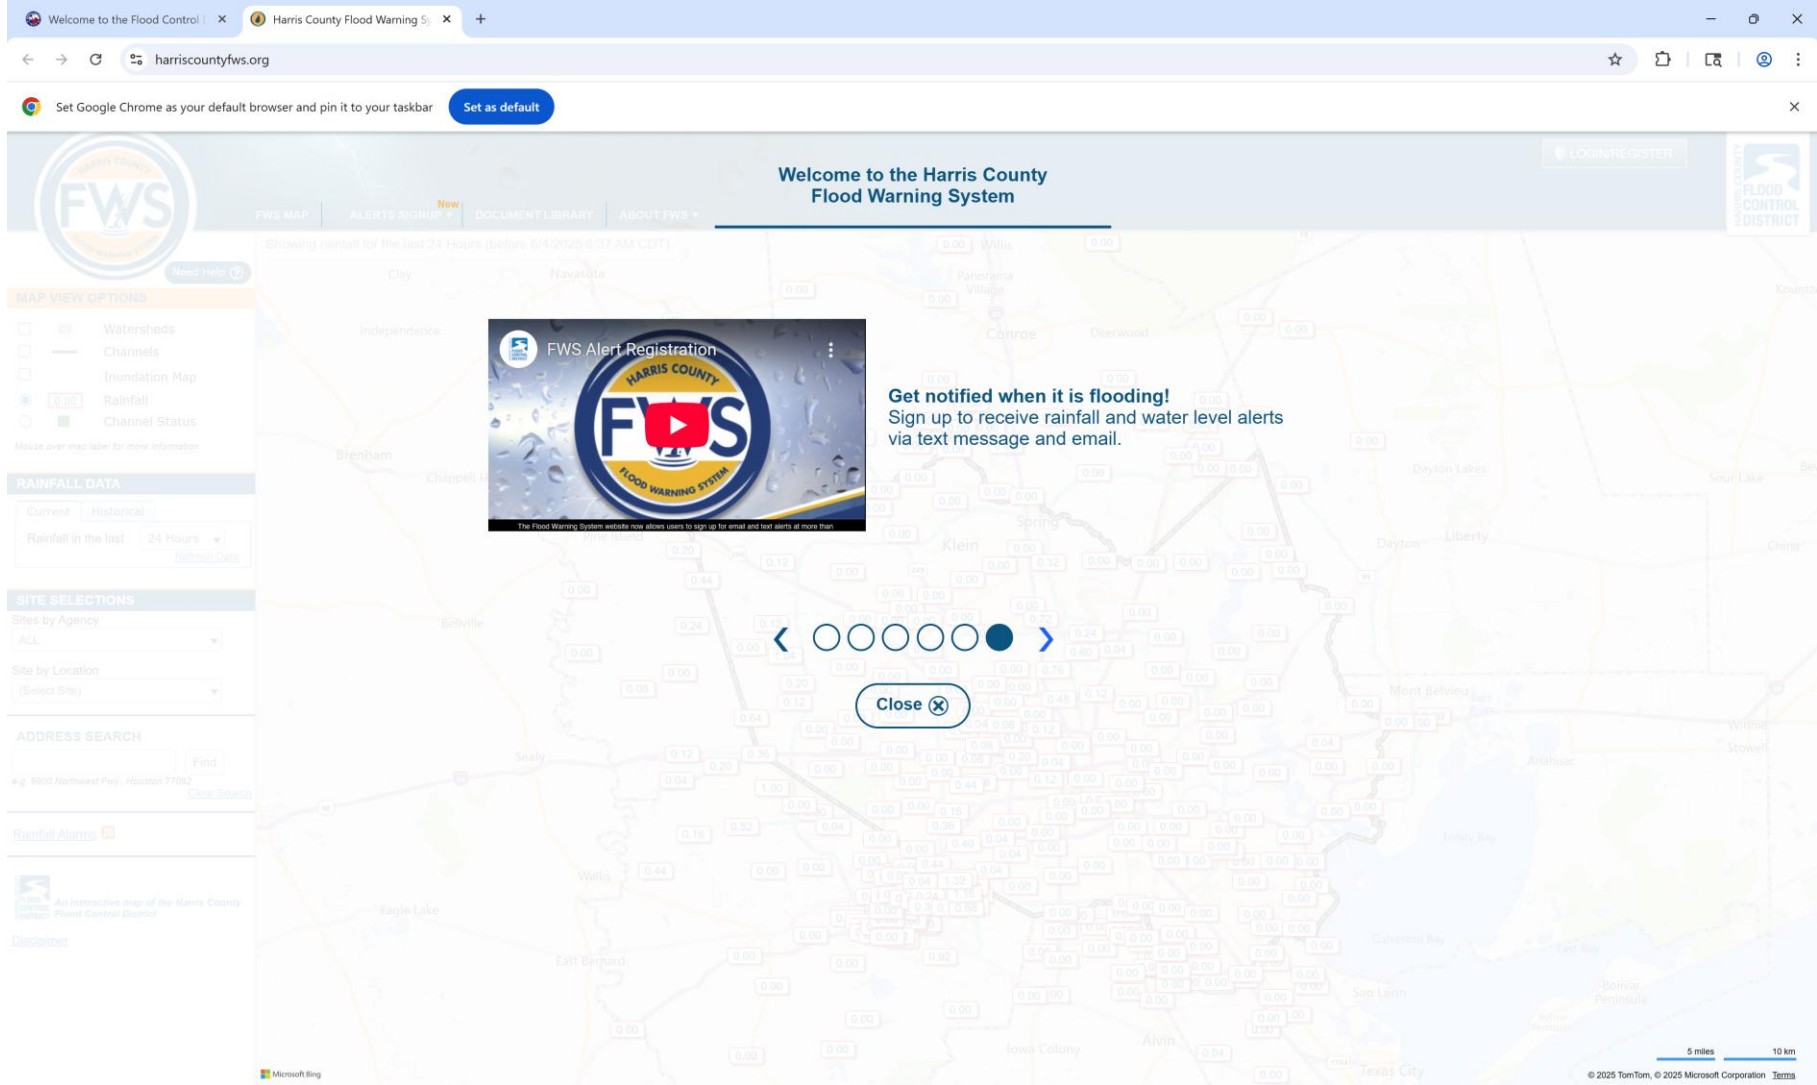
Welcome to the Flood Control
Harris County Flood Warning S
harriscountyfws.org
Set Google Chrome as your default browser and pin it to your taskbar
Set as default

Welcome to the Harris County Flood Warning System

FWS Alert Registration
HARRIS COUNTY FWS FLOOD WARNING SYSTEM
The Flood Warning System website now allows users to sign up for email and text alerts at more than

Get notified when it is flooding!
Sign up to receive rainfall and water level alerts via text message and email.

Close

FWS MAP
New
ALERTS SIGNUP
DOCUMENT LIBRARY
ABOUT FWS
LOGIN/REGISTER
FLOOD CONTROL DISTRICT
Need Help
MAP VIEW OPTIONS
Watersheds
Channels
Inundation Map
Rainfall
Channel Status
RAINFALL DATA
Current
Historical
Rainfall in the last
24 Hours
SITE SELECTIONS
Sites by Agency
ALL
Site by Location
(Select Site)
ADDRESS SEARCH
Find
Rainfall Alarms
Disclaimer

Microsoft Bing
5 miles
10 km
© 2025 TomTom, © 2025 Microsoft Corporation Terms